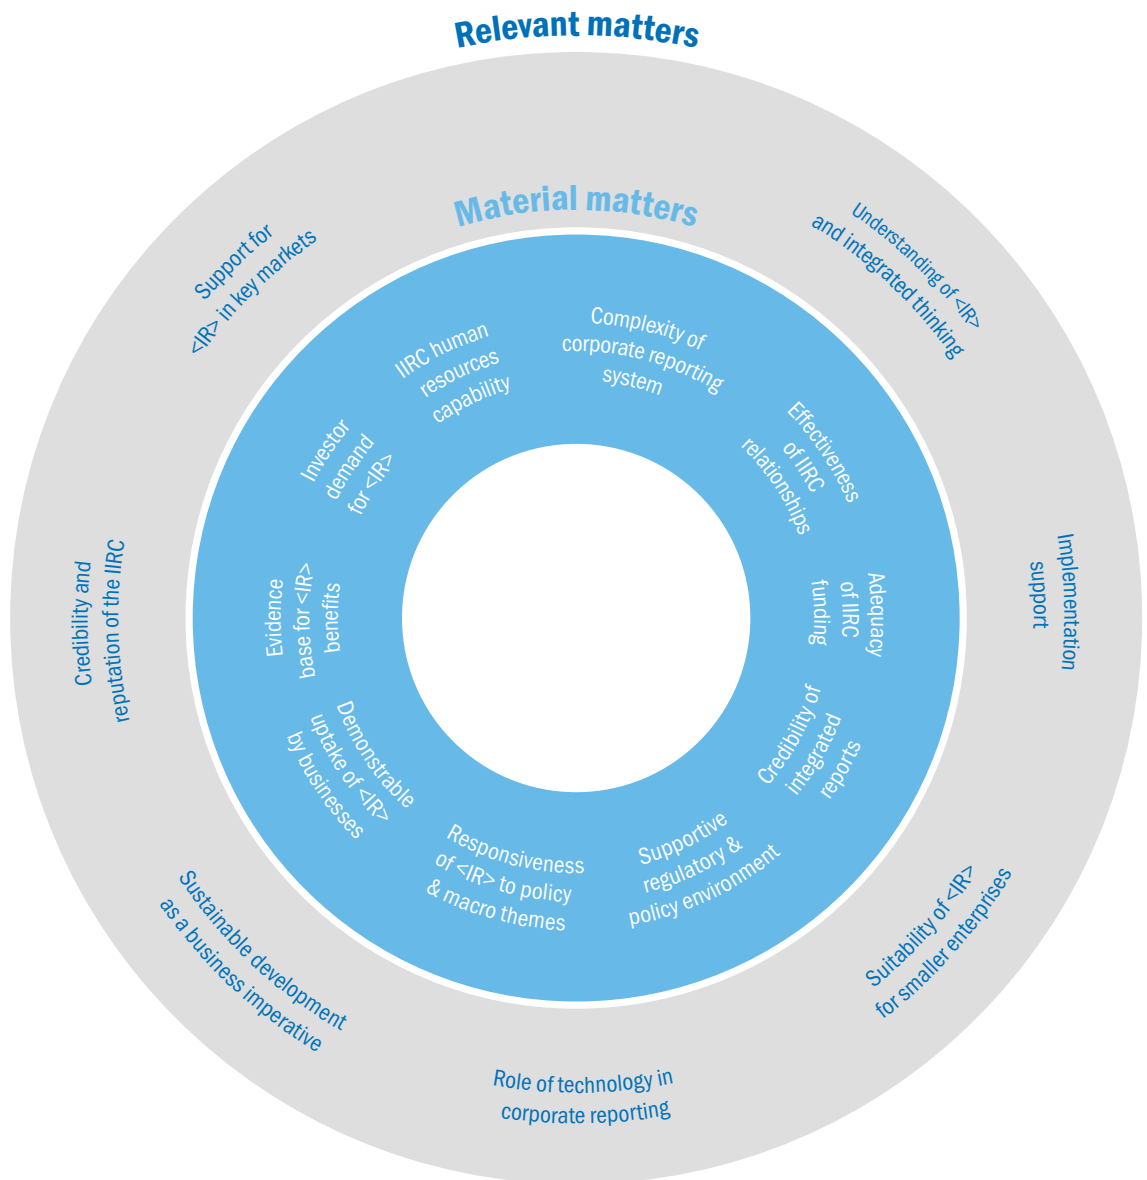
Relevant matters

Material matters

Complexity of corporate reporting system

Effectiveness of IIRC relationships

Adequacy of IIRC funding

Credibility of integrated reports

Supportive regulatory & policy environment

Responsiveness of <IR> to policy & macro themes

Demonstrable uptake of <IR> by businesses

Evidence base for <IR> benefits

Investor demand for <IR>

IIRC human resources capability

Understanding of <IR> and integrated thinking

Implementation support

Suitability of <IR> for smaller enterprises

Role of technology in corporate reporting

Sustainable development as a business imperative

Credibility and reputation of the IIRC

Support for <IR> in key markets